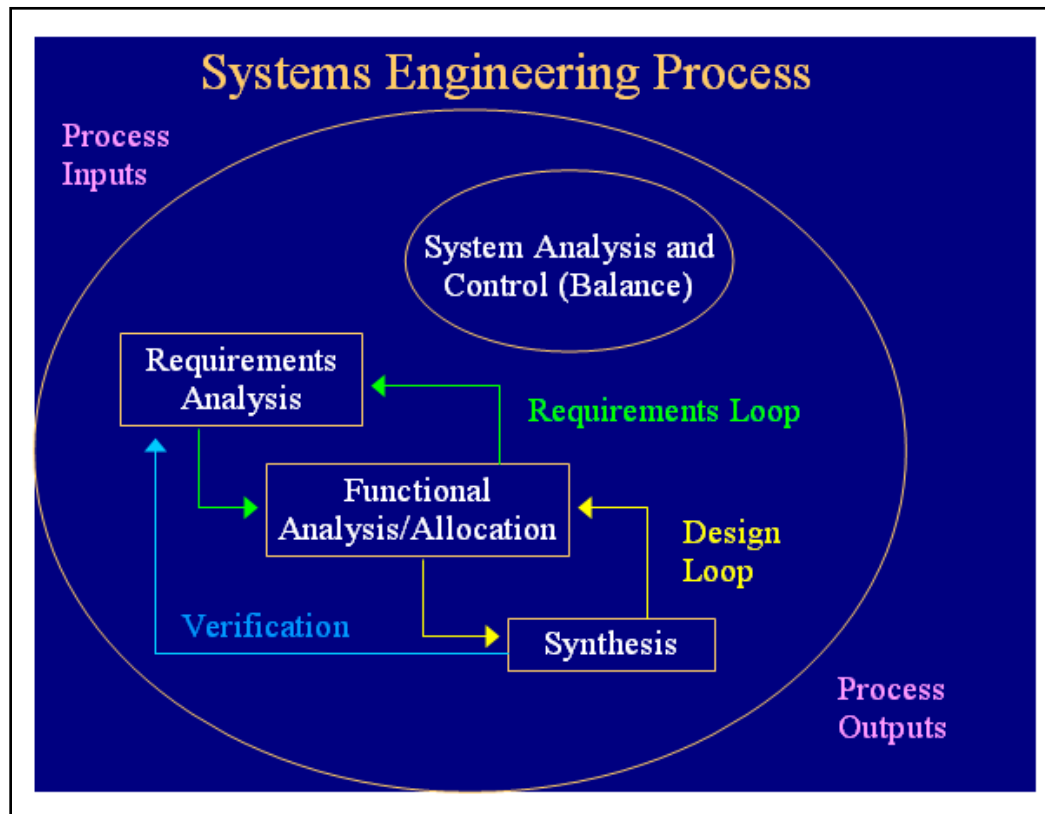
Systems Engineering Process

Process Inputs

System Analysis and Control (Balance)

Requirements Analysis

Requirements Loop

Functional Analysis/Allocation

Design Loop

Verification

Synthesis

Process Outputs